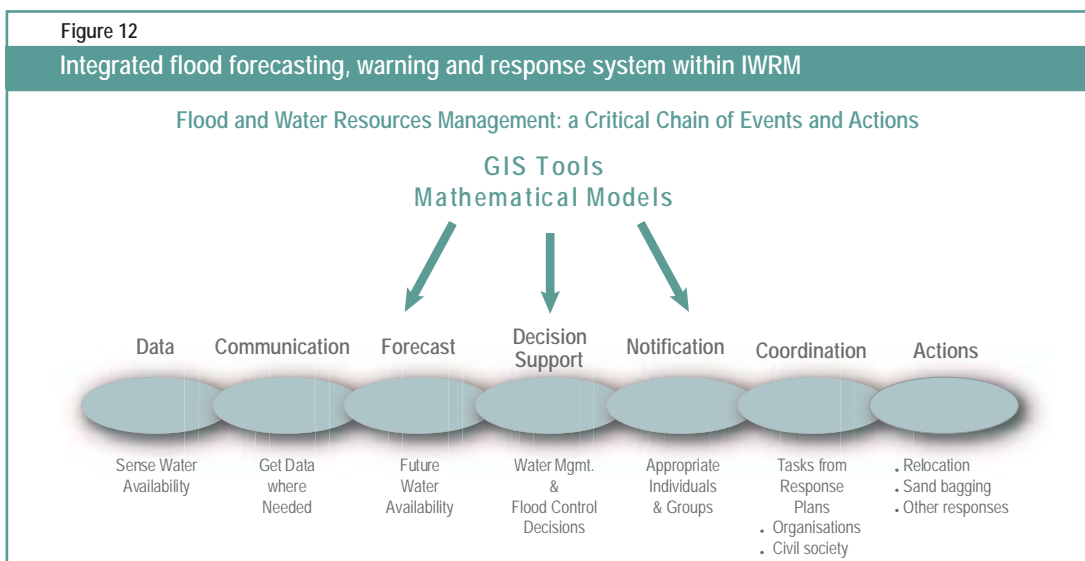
Figure 12

Integrated flood forecasting, warning and response system within IWRM

Flood and Water Resources Management: a Critical Chain of Events and Actions

GIS Tools
Mathematical Models

Data

Communication

Forecast

Decision Support

Notification

Coordination

Actions

Sense Water Availability

Get Data where Needed

Future Water Availability

Water Mgmt. & Flood Control Decisions

Appropriate Individuals & Groups

Tasks from Response Plans
• Organisations
• Civil society

• Relocation
• Sand bagging
• Other responses